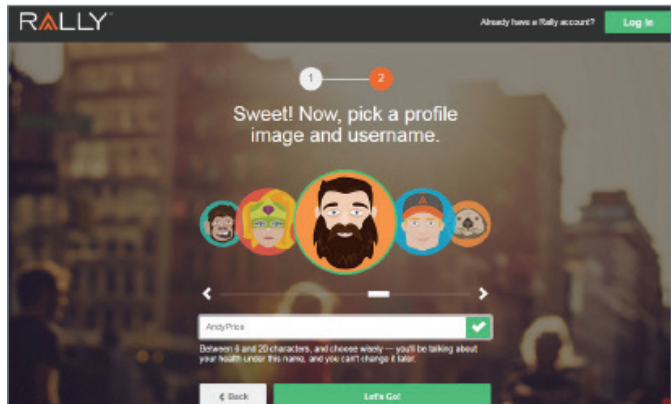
RALLY

Already have a Rally account? Log In

1 2

Sweet! Now, pick a profile image and username.

AndyPrice

Between 8 and 20 characters, and choose wisely — you'll be talking about your health under this name, and you can't change it later.

‹ Back

Let's Go!